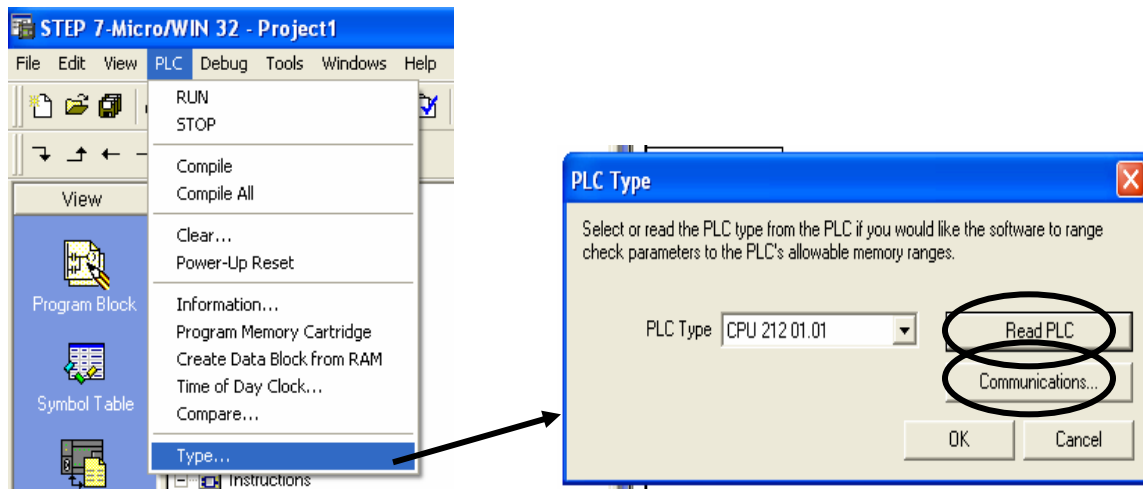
STEP 7-Micro/WIN 32 - Project1

File Edit View PLC Debug Tools Windows Help

View

Program Block

Symbol Table

RUN
STOP

Compile
Compile All

Clear...
Power-Up Reset

Information...
Program Memory Cartridge
Create Data Block from RAM
Time of Day Clock...
Compare...

Type...

Instructions

PLC Type

Select or read the PLC type from the PLC if you would like the software to range check parameters to the PLC's allowable memory ranges.

PLC Type CPU 212 01.01

Read PLC

Communications...

OK

Cancel